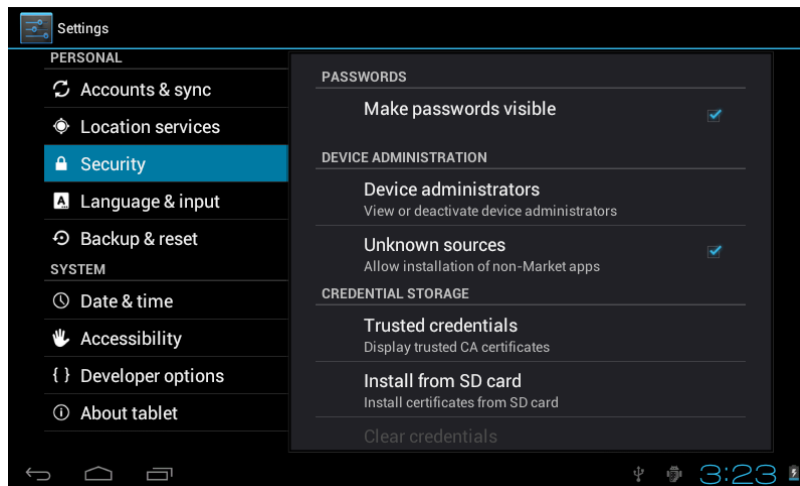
Settings

PERSONAL

Accounts & sync

Location services

Security

Language & input

Backup & reset

SYSTEM

Date & time

Accessibility

{ } Developer options

About tablet

PASSWORDS

Make passwords visible

DEVICE ADMINISTRATION

Device administrators
View or deactivate device administrators

Unknown sources
Allow installation of non-Market apps

CREDENTIAL STORAGE

Trusted credentials
Display trusted CA certificates

Install from SD card
Install certificates from SD card

Clear credentials

3:23